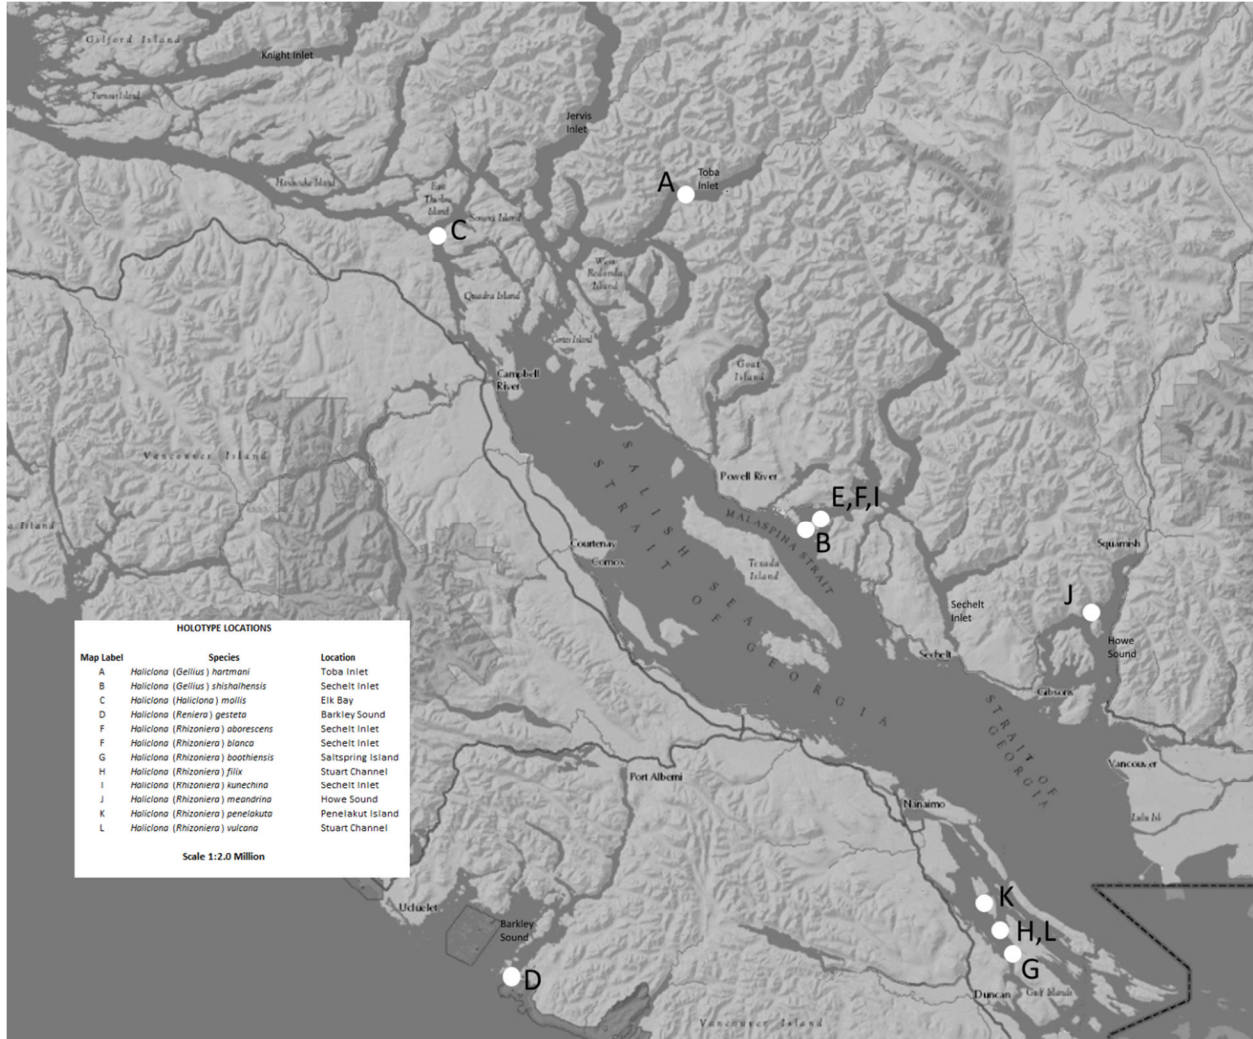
Gilford Island
Knight Inlet
Turnour Island
Jervis Inlet
Toba Inlet
A
Hardwicke Island
East Thurlow Island
Sonora Island
C
West Redonda Island
Quadra Island
Cortes Island
Campbell River
Goat Island
Vancouver Island
Powell River
SALISH SEA
STRAIT OF GEORGIA
E,F,I
MALASPINA STRAIT
B
Courtenay
Comox
Texada Island
Squamish
Sechelt Inlet
J
Howe Sound
Sechelt
Gibsons
STRAIT OF GEORGIA
Vancouver
Lulu Isl
Port Alberni
Nanaimo
Ucluelet
Barkley Sound
D
K
H,L
G
Duncan
Gulf Islands
Vancouver Island

HOLOTYPE LOCATIONS

| Map Label | Species | Location |
|---|---|---|
| A | Haliclona (Gellius) hartmani | Toba Inlet |
| B | Haliclona (Gellius) shishalhensis | Sechelt Inlet |
| C | Haliclona (Haliclona) mollis | Elk Bay |
| D | Haliclona (Reniera) gesteta | Barkley Sound |
| F | Haliclona (Rhizoniera) aborescens | Sechelt Inlet |
| F | Haliclona (Rhizoniera) blanca | Sechelt Inlet |
| G | Haliclona (Rhizoniera) boothiensis | Saltspring Island |
| H | Haliclona (Rhizoniera) filix | Stuart Channel |
| I | Haliclona (Rhizoniera) kunechina | Sechelt Inlet |
| J | Haliclona (Rhizoniera) meandrina | Howe Sound |
| K | Haliclona (Rhizoniera) penelakuta | Penelakut Island |
| L | Haliclona (Rhizoniera) vulcana | Stuart Channel |

Scale 1:2.0 Million